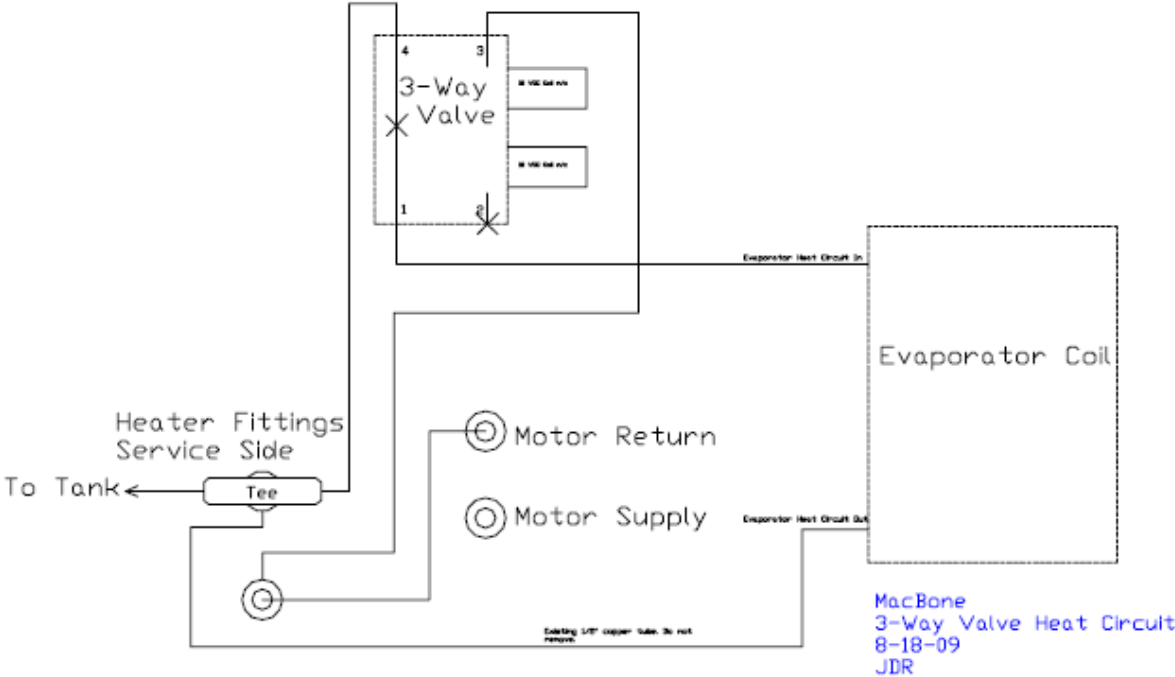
4
3
3-Way Valve
12 VDC Solenoid
12 VDC Solenoid
1
2

Evaporator Heat Circuit In

Evaporator Coil

Heater Fittings Service Side

Motor Return

To Tank
Tee

Motor Supply

Evaporator Heat Circuit Out

Existing 1/2" copper tube. Do not remove.

MacBone
3-Way Valve Heat Circuit
8-18-09
JDR